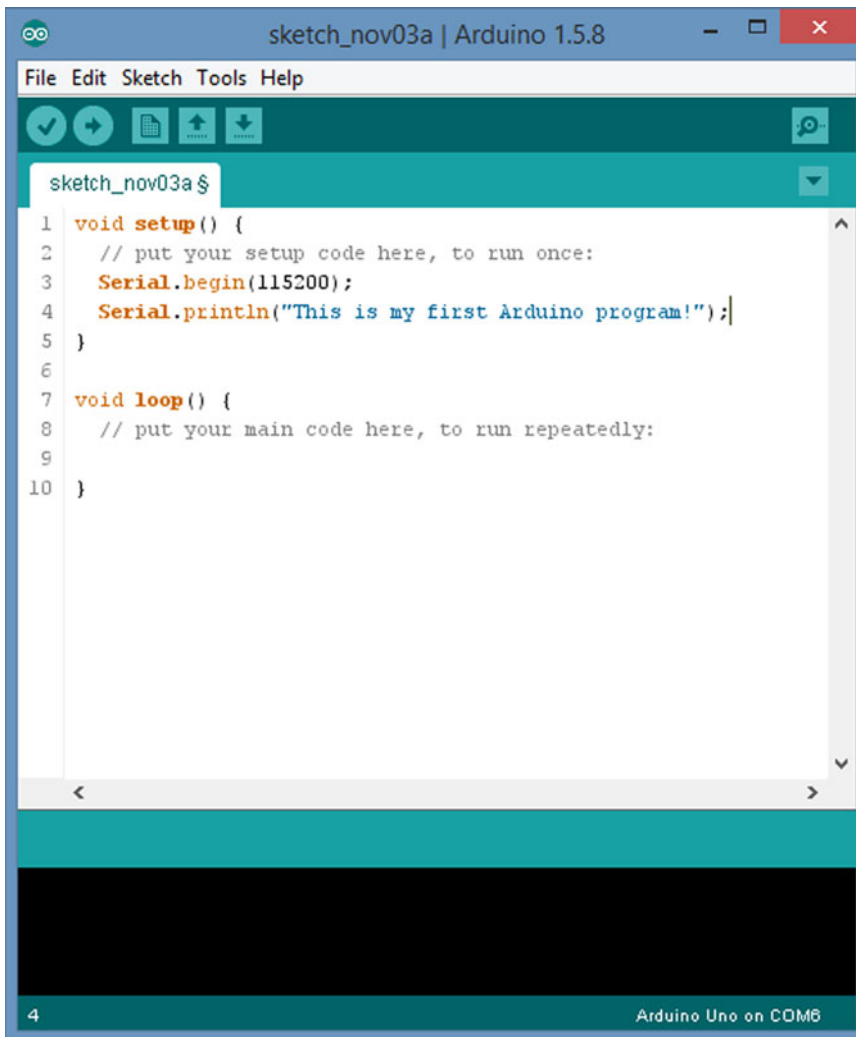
sketch_nov03a | Arduino 1.5.8

File Edit Sketch Tools Help

sketch_nov03a §

1 void setup() {
2 // put your setup code here, to run once:
3 Serial.begin(115200);
4 Serial.println("This is my first Arduino program!");
5 }
6
7 void loop() {
8 // put your main code here, to run repeatedly:
9
10 }

4

Arduino Uno on COM6